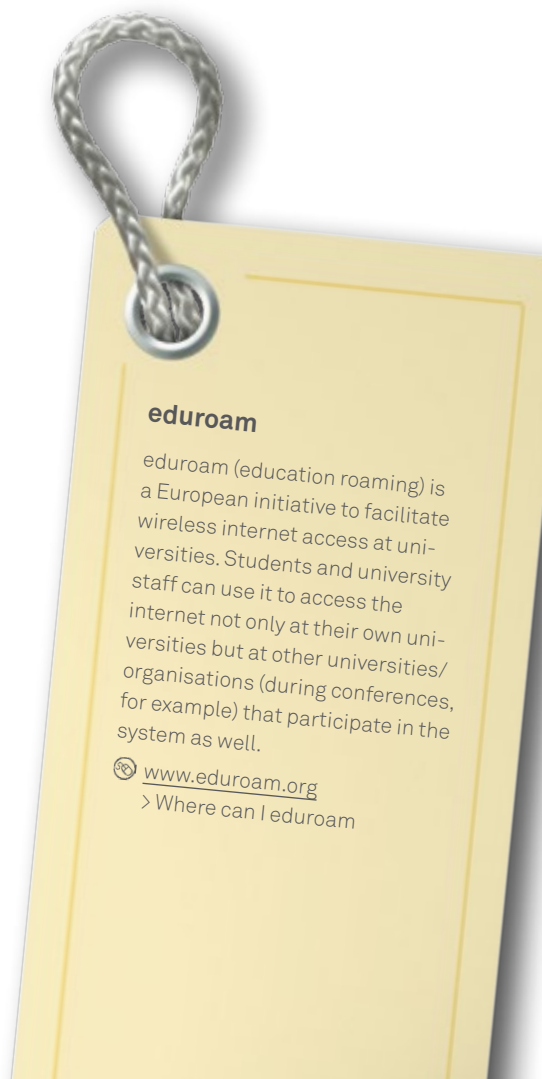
eduroam

eduroam (education roaming) is a European initiative to facilitate wireless internet access at universities. Students and university staff can use it to access the internet not only at their own universities but at other universities/ organisations (during conferences, for example) that participate in the system as well.

www.eduroam.org
> Where can I eduroam